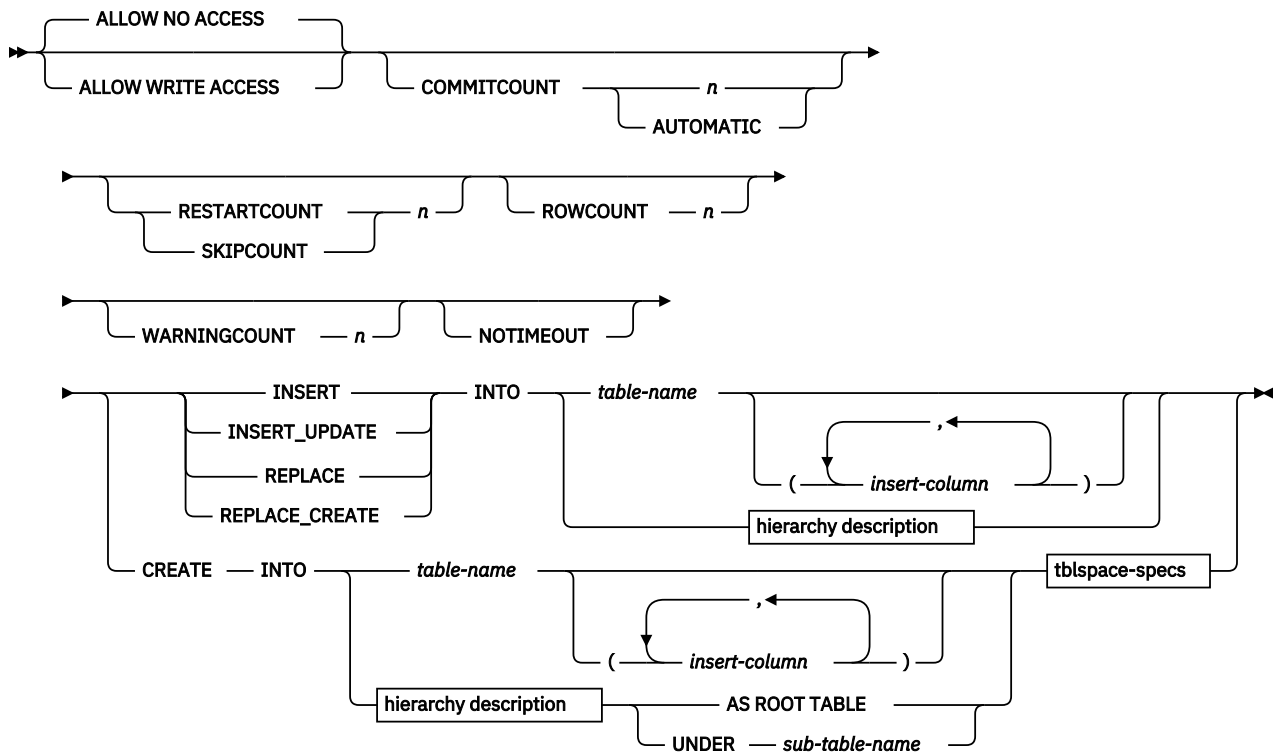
ALLOW NO ACCESS
ALLOW WRITE ACCESS
COMMITCOUNT
n
AUTOMATIC

RESTARTCOUNT
SKIPCOUNT
n
ROWCOUNT
n

WARNINGCOUNT
n
NOTIMEOUT

INSERT
INSERT_UPDATE
REPLACE
REPLACE_CREATE
INTO
table-name
,
(
insert-column
)
hierarchy description
CREATE
INTO
table-name
,
(
insert-column
)
tblspace-specs
hierarchy description
AS ROOT TABLE
UNDER
sub-table-name